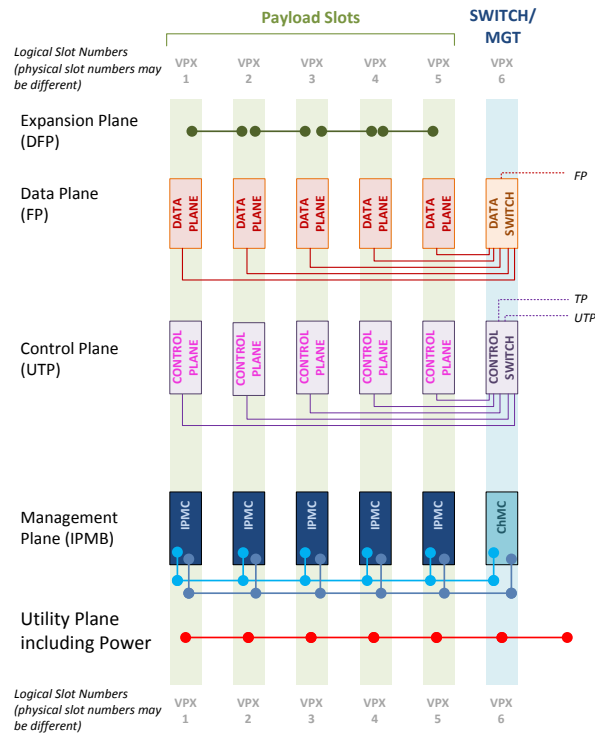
Payload Slots

SWITCH/ MGT

Logical Slot Numbers (physical slot numbers may be different)

VPX 1 VPX 2 VPX 3 VPX 4 VPX 5 VPX 6

Expansion Plane (DFP)

Data Plane (FP)

DATA PLANE DATA PLANE DATA PLANE DATA PLANE DATA PLANE DATA SWITCH

FP

TP

UTP

Control Plane (UTP)

CONTROL PLANE CONTROL PLANE CONTROL PLANE CONTROL PLANE CONTROL PLANE CONTROL SWITCH

Management Plane (IPMB)

IPMC IPMC IPMC IPMC IPMC ChMC

Utility Plane including Power

Logical Slot Numbers (physical slot numbers may be different)

VPX 1 VPX 2 VPX 3 VPX 4 VPX 5 VPX 6